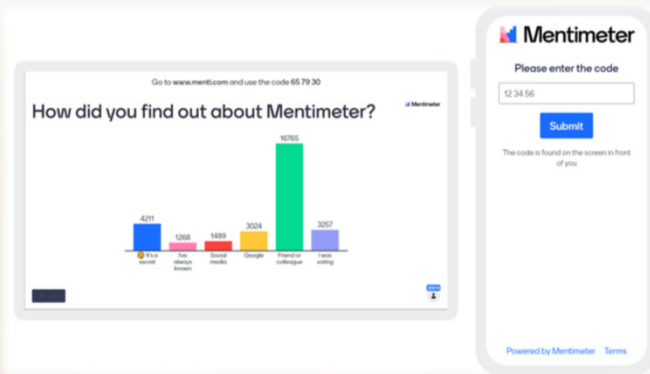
Go to www.menti.com and use the code 65 79 30

How did you find out about Mentimeter?

Mentimeter

| 4211 | 1268 | 1489 | 3024 | 16765 | 3257 |
|---|---|---|---|---|---|
| It's a secret | I've always known | Social media | Google | Friend or colleague | I was voting |

Mentimeter

Please enter the code

12 34 56

Submit

The code is found on the screen in front of you

Powered by Mentimeter Terms